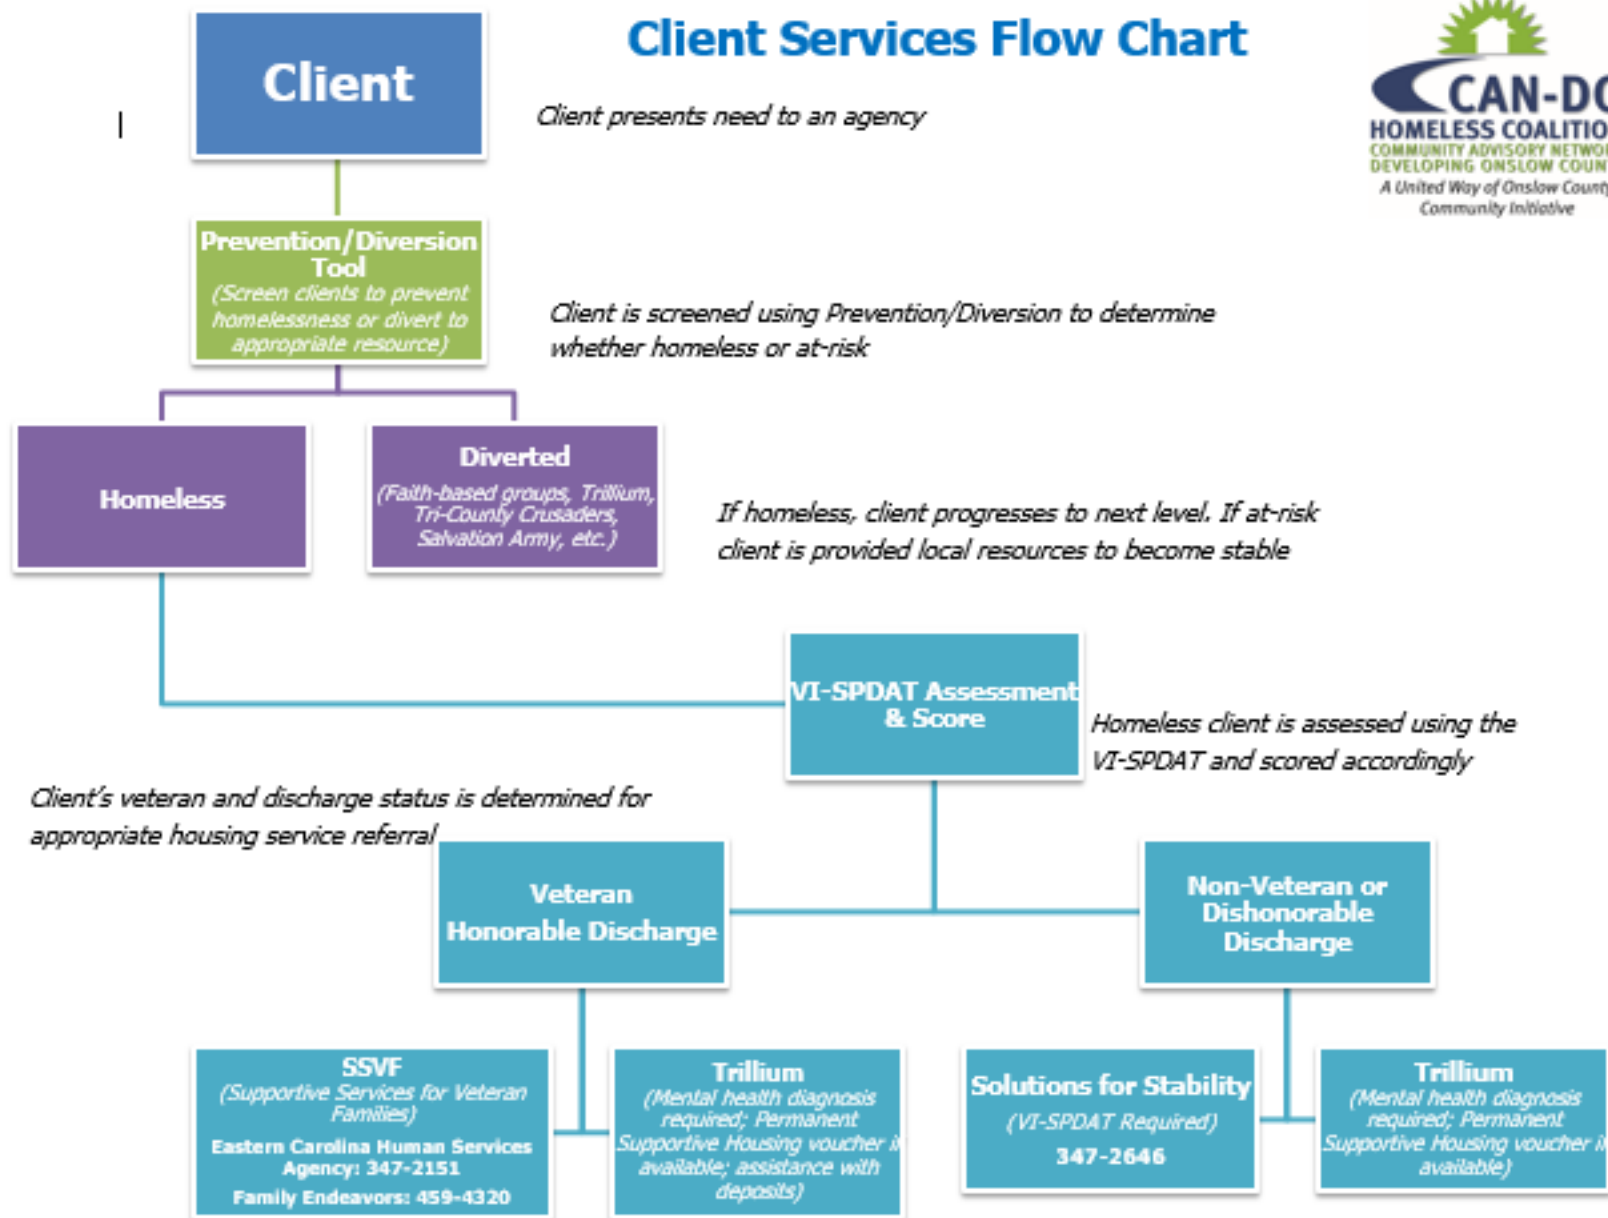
Client Services Flow Chart

CAN-DO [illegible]
HOMELESS COALITIO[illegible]
COMMUNITY ADVISORY NETWO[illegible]
DEVELOPING ONSLOW COUN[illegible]
A United Way of Onslow Count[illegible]
Community Initiative

Client

Client presents need to an agency

Prevention/Diversion Tool
(Screen clients to prevent homelessness or divert to appropriate resource)

Client is screened using Prevention/Diversion to determine whether homeless or at-risk

Homeless

Diverted
(Faith-based groups, Trillium, Tri-County Crusaders, Salvation Army, etc.)

If homeless, client progresses to next level. If at-risk client is provided local resources to become stable

VI-SPDAT Assessment & Score

Homeless client is assessed using the VI-SPDAT and scored accordingly

Client's veteran and discharge status is determined for appropriate housing service referral

Veteran Honorable Discharge

Non-Veteran or Dishonorable Discharge

SSVF
(Supportive Services for Veteran Families)
Eastern Carolina Human Services Agency: 347-2151
Family Endeavors: 459-4320

Trillium
(Mental health diagnosis required; Permanent Supportive Housing voucher i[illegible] available; assistance with deposits)

Solutions for Stability
(VI-SPDAT Required)
347-2646

Trillium
(Mental health diagnosis required; Permanent Supportive Housing voucher i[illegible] available)